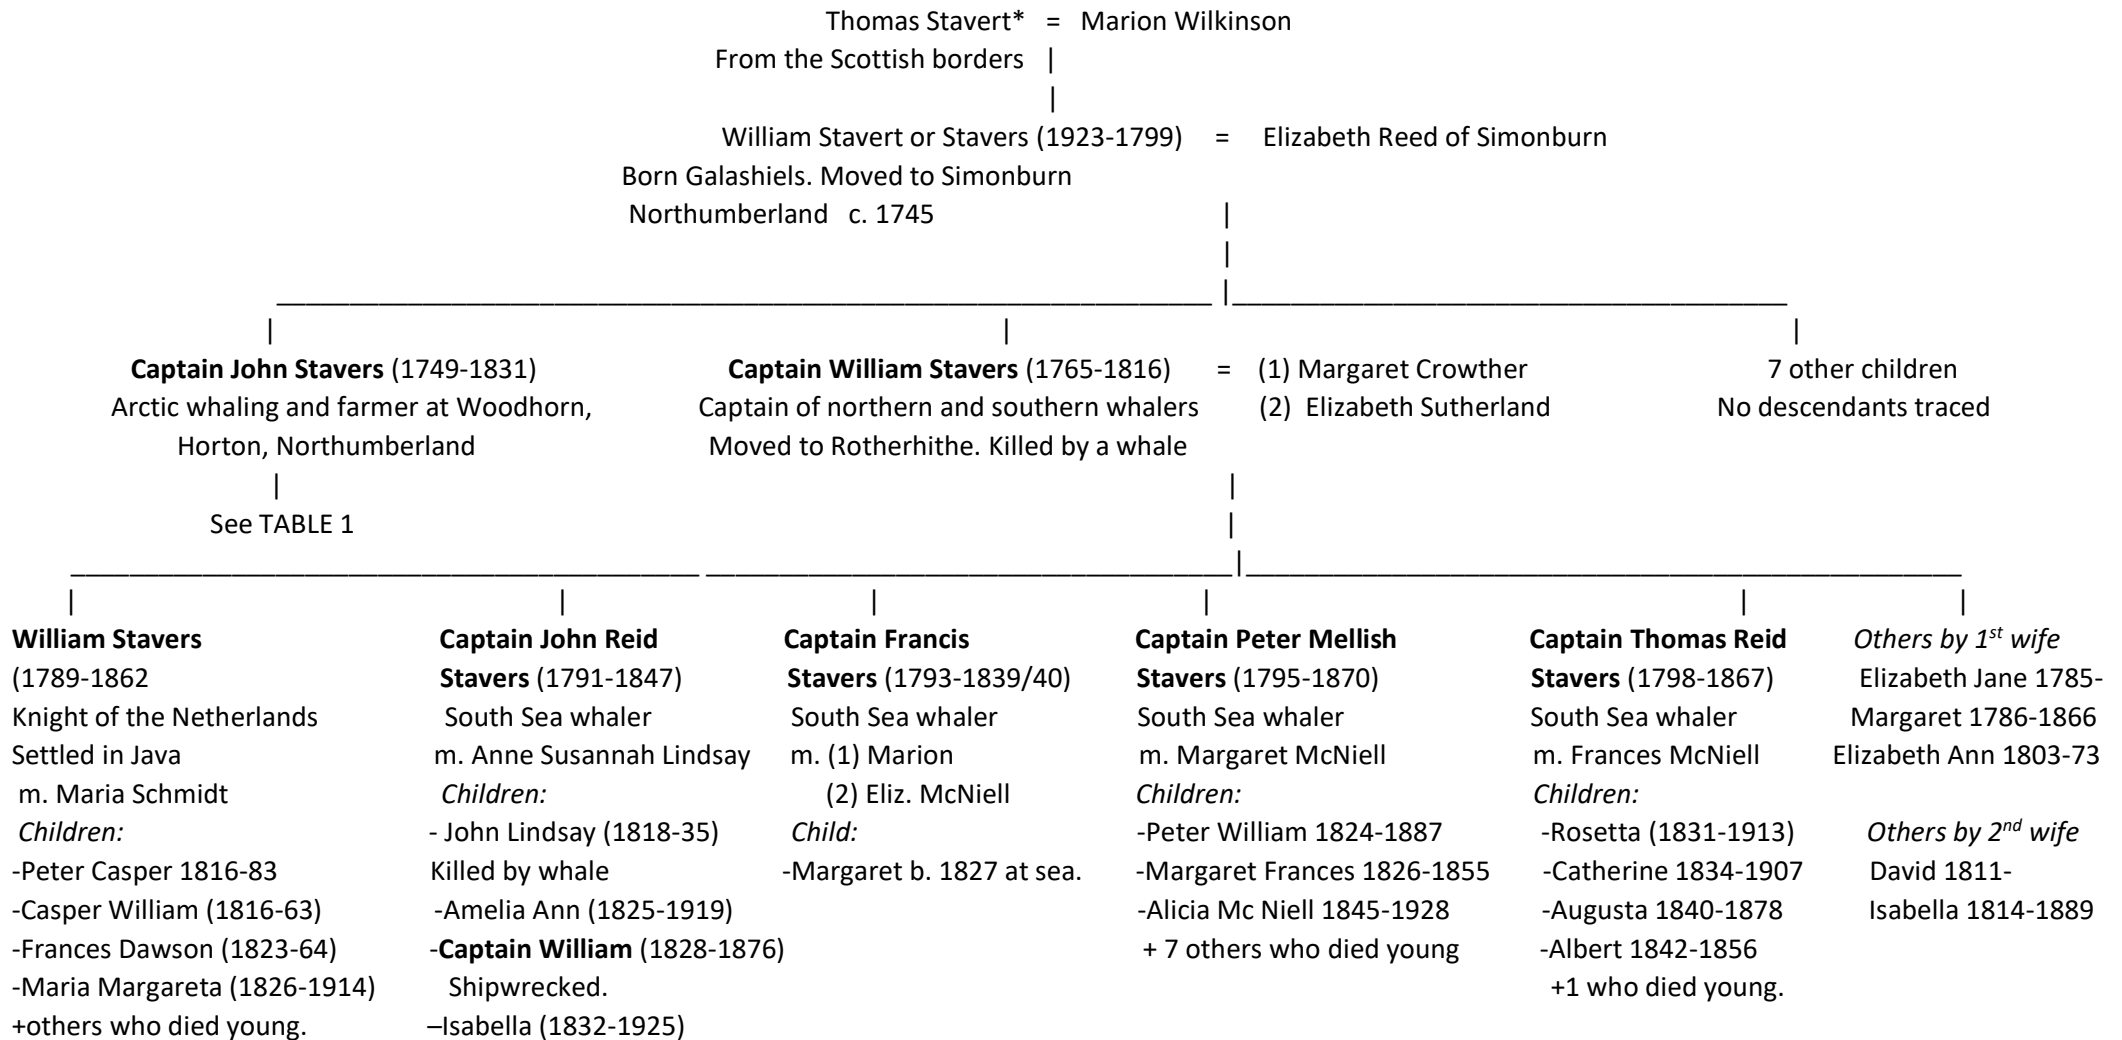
Thomas Stavert* = Marion Wilkinson
From the Scottish borders

William Stavert or Stavers (1923-1799) = Elizabeth Reed of Simonburn
Born Galashiels. Moved to Simonburn Northumberland c. 1745

**Captain John Stavers** (1749-1831)
Arctic whaling and farmer at Woodhorn, Horton, Northumberland
See TABLE 1

**Captain William Stavers** (1765-1816) = (1) Margaret Crowther (2) Elizabeth Sutherland
Captain of northern and southern whalers
Moved to Rotherhithe. Killed by a whale

7 other children
No descendants traced

**William Stavers**
(1789-1862
Knight of the Netherlands
Settled in Java
m. Maria Schmidt
*Children:*
-Peter Casper 1816-83
-Casper William (1816-63)
-Frances Dawson (1823-64)
-Maria Margareta (1826-1914)
+others who died young.

**Captain John Reid Stavers** (1791-1847)
South Sea whaler
m. Anne Susannah Lindsay
*Children:*
- John Lindsay (1818-35)
Killed by whale
-Amelia Ann (1825-1919)
-**Captain William** (1828-1876)
Shipwrecked.
–Isabella (1832-1925)

**Captain Francis Stavers** (1793-1839/40)
South Sea whaler
m. (1) Marion
(2) Eliz. McNiell
*Child:*
-Margaret b. 1827 at sea.

**Captain Peter Mellish Stavers** (1795-1870)
South Sea whaler
m. Margaret McNiell
*Children:*
-Peter William 1824-1887
-Margaret Frances 1826-1855
-Alicia Mc Niell 1845-1928
+ 7 others who died young

**Captain Thomas Reid Stavers** (1798-1867)
South Sea whaler
m. Frances McNiell
*Children:*
-Rosetta (1831-1913)
-Catherine 1834-1907
-Augusta 1840-1878
-Albert 1842-1856
+1 who died young.

*Others by 1$^{st}$ wife*
Elizabeth Jane 1785-
Margaret 1786-1866
Elizabeth Ann 1803-73

*Others by 2$^{nd}$ wife*
David 1811-
Isabella 1814-1889